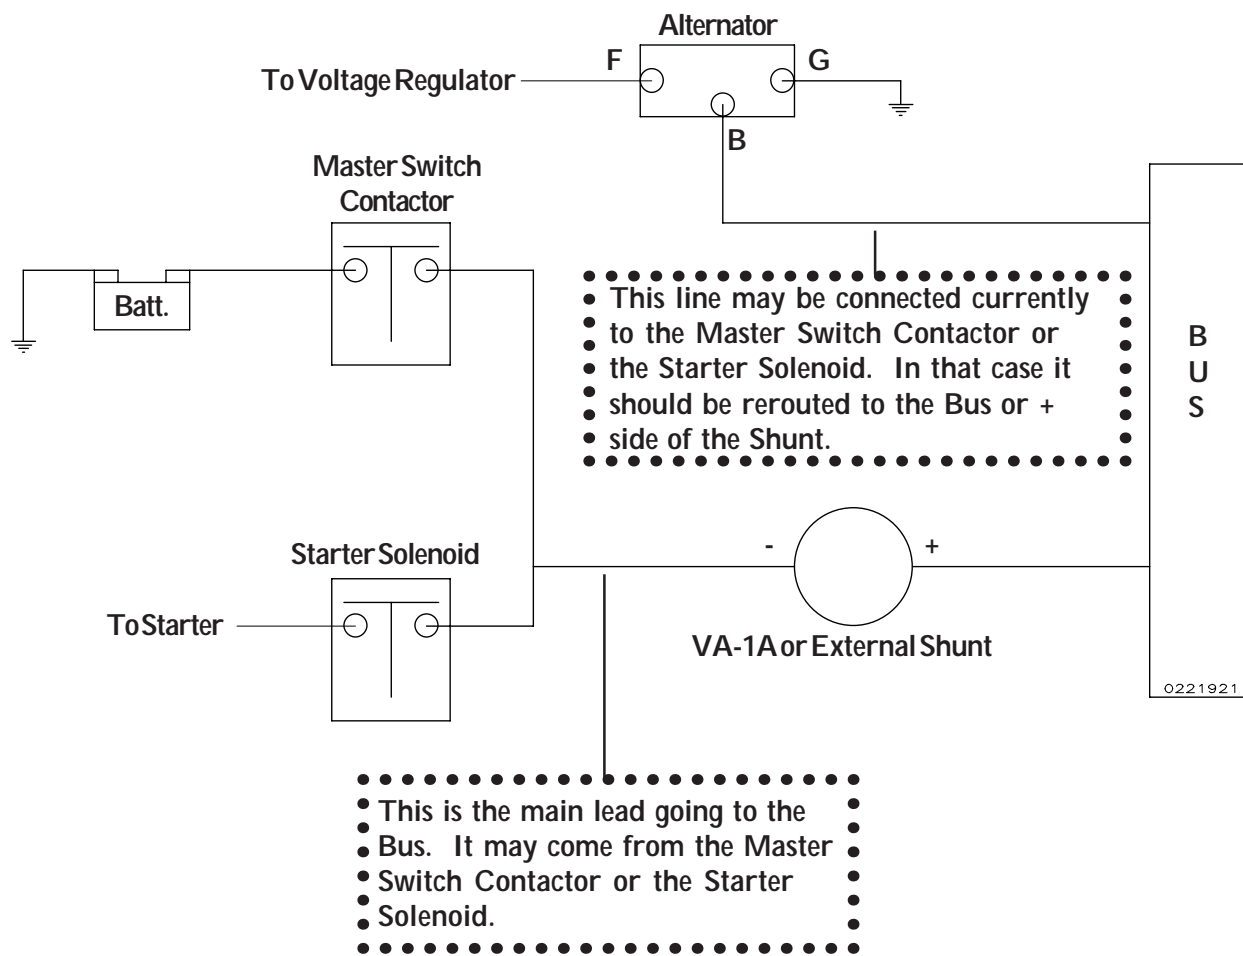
Alternator

F

G

To Voltage Regulator

B

Master Switch Contactor

Batt.

This line may be connected currently to the Master Switch Contactor or the Starter Solenoid. In that case it should be rerouted to the Bus or + side of the Shunt.

B
U
S

Starter Solenoid

-

+

To Starter

VA-1A or External Shunt

0221921

This is the main lead going to the Bus. It may come from the Master Switch Contactor or the Starter Solenoid.